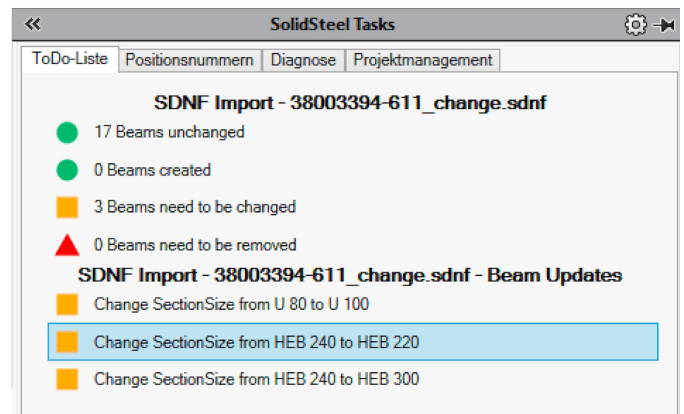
«
SolidSteel Tasks

ToDo-Liste | Positionsnummern | Diagnose | Projektmanagement

SDNF Import - 38003394-611_change.sdnf

17 Beams unchanged

0 Beams created

3 Beams need to be changed

0 Beams need to be removed

SDNF Import - 38003394-611_change.sdnf - Beam Updates

Change SectionSize from U 80 to U 100

Change SectionSize from HEB 240 to HEB 220

Change SectionSize from HEB 240 to HEB 300